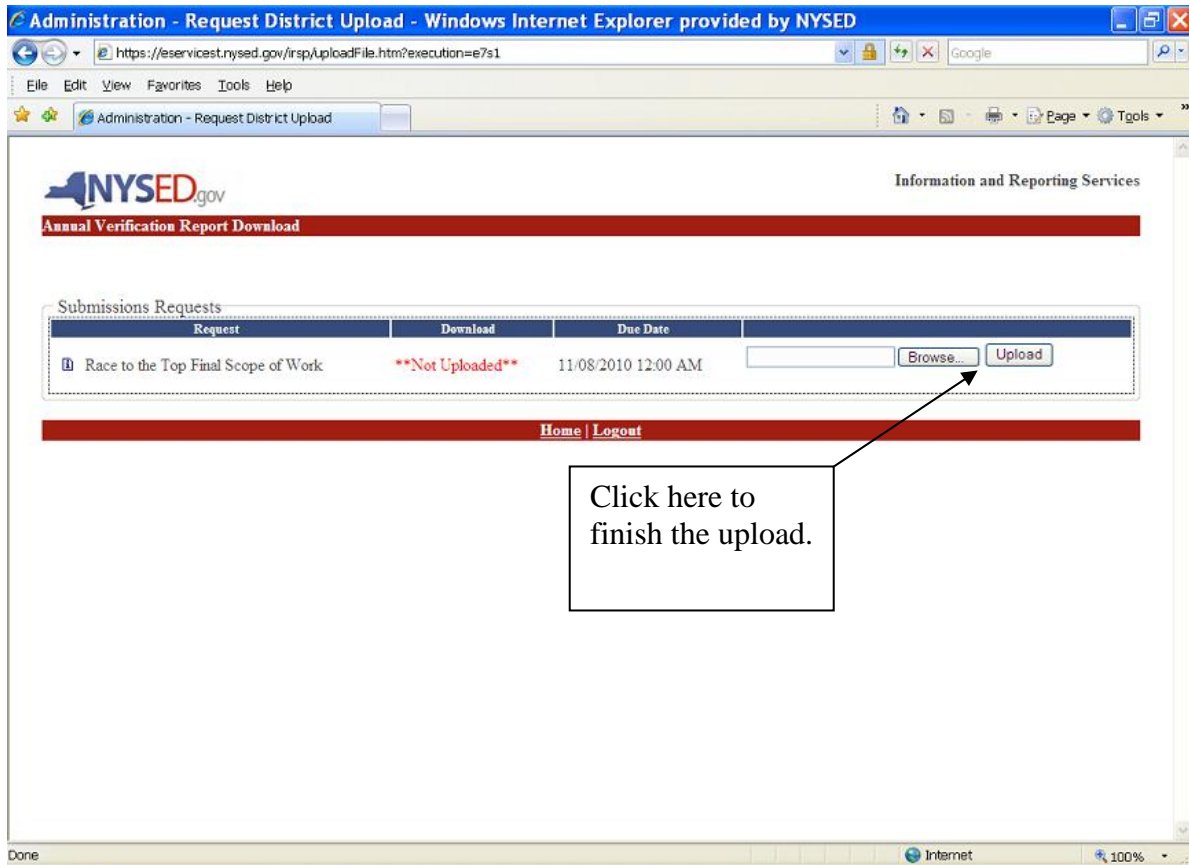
Administration - Request District Upload - Windows Internet Explorer provided by NYSED

https://eservicest.nysed.gov/irsp/uploadFile.htm?execution=e7s1

Google

File Edit View Favorites Tools Help

Administration - Request District Upload

Page Tools

NYSED.gov

Information and Reporting Services

Annual Verification Report Download

Submissions Requests

| Request | Download | Due Date | |
|---|---|---|---|
| Race to the Top Final Scope of Work | **Not Uploaded** | 11/08/2010 12:00 AM | Browse... Upload |

Home | Logout

Click here to finish the upload.

Done

Internet

100%